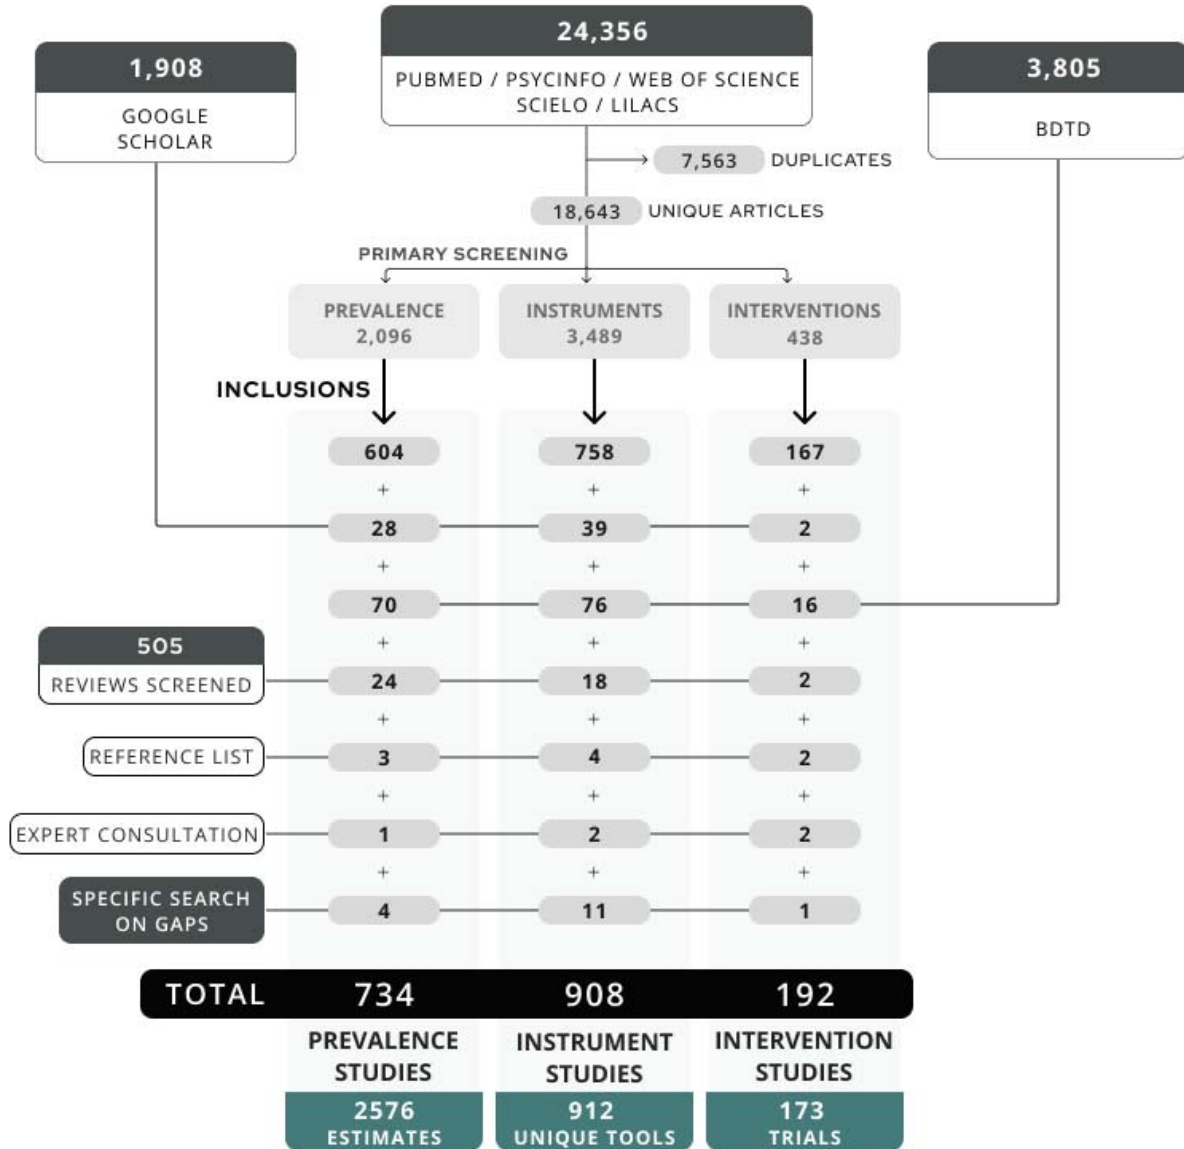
24,356
PUBMED / PSYCINFO / WEB OF SCIENCE
SCIELO / LILACS

1,908
GOOGLE SCHOLAR

3,805
BDTD

7,563 DUPLICATES

18,643 UNIQUE ARTICLES

PRIMARY SCREENING

PREVALENCE
2,096

INSTRUMENTS
3,489

INTERVENTIONS
438

INCLUSIONS

| | PREVALENCE | INSTRUMENTS | INTERVENTIONS |
|---|---|---|---|
| | 604 | 758 | 167 |
| | + | + | + |
| GOOGLE SCHOLAR / BDTD | 28 | 39 | 2 |
| | + | + | + |
| | 70 | 76 | 16 |
| | + | + | + |
| 505 REVIEWS SCREENED | 24 | 18 | 2 |
| | + | + | + |
| REFERENCE LIST | 3 | 4 | 2 |
| | + | + | + |
| EXPERT CONSULTATION | 1 | 2 | 2 |
| | + | + | + |
| SPECIFIC SEARCH ON GAPS | 4 | 11 | 1 |
| TOTAL | 734 | 908 | 192 |

PREVALENCE STUDIES
2576 ESTIMATES

INSTRUMENT STUDIES
912 UNIQUE TOOLS

INTERVENTION STUDIES
173 TRIALS